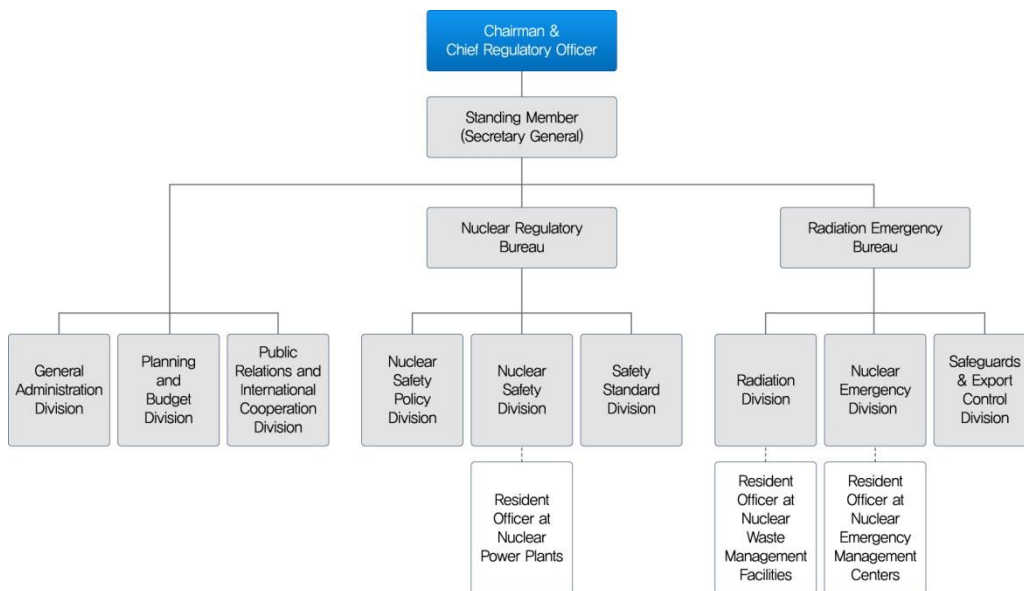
Chairman &
Chief Regulatory Officer

Standing Member
(Secretary General)

Nuclear Regulatory Bureau

Radiation Emergency Bureau

General Administration Division

Planning and Budget Division

Public Relations and International Cooperation Division

Nuclear Safety Policy Division

Nuclear Safety Division

Safety Standard Division

Radiation Division

Nuclear Emergency Division

Safeguards & Export Control Division

Resident Officer at Nuclear Power Plants

Resident Officer at Nuclear Waste Management Facilities

Resident Officer at Nuclear Emergency Management Centers